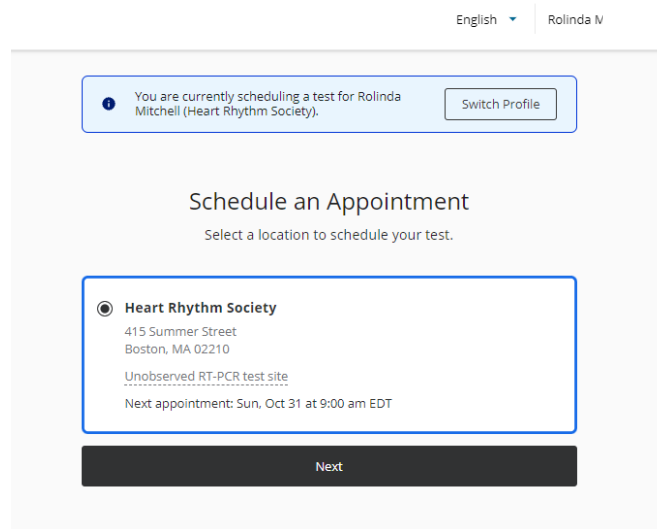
English

Rolinda M

You are currently scheduling a test for Rolinda Mitchell (Heart Rhythm Society).

Switch Profile

Schedule an Appointment

Select a location to schedule your test.

Heart Rhythm Society

415 Summer Street
Boston, MA 02210

Unobserved RT-PCR test site

Next appointment: Sun, Oct 31 at 9:00 am EDT

Next